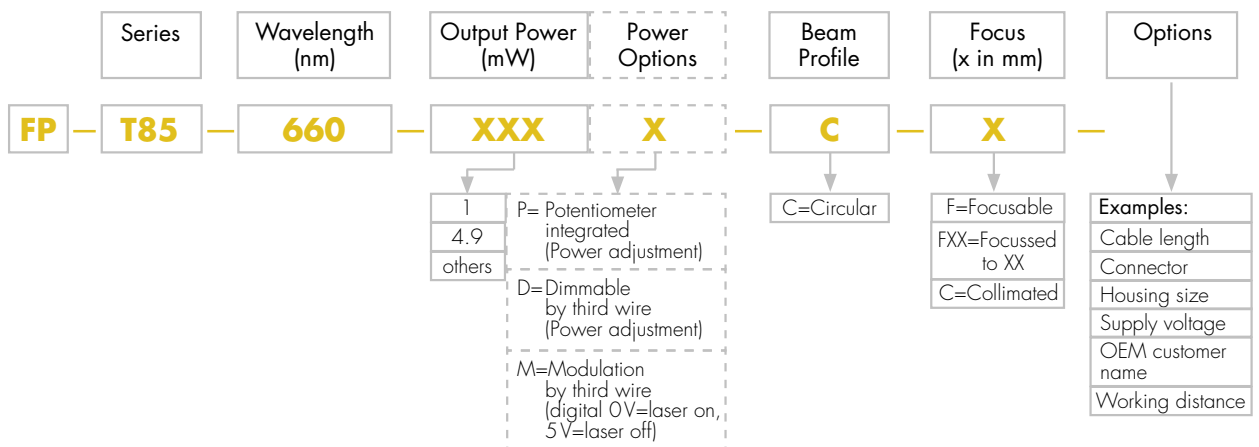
Series

Wavelength (nm)

Output Power (mW)

Power Options

Beam Profile

Focus (x in mm)

Options

FP — T85 — 660 — XXX X — C — X —

1
4.9
others

P= Potentiometer integrated (Power adjustment)

D= Dimmable by third wire (Power adjustment)

M= Modulation by third wire (digital 0V=laser on, 5V=laser off)

C=Circular

F=Focusable
FXX=Focussed to XX
C=Collimated

Examples:
Cable length
Connector
Housing size
Supply voltage
OEM customer name
Working distance